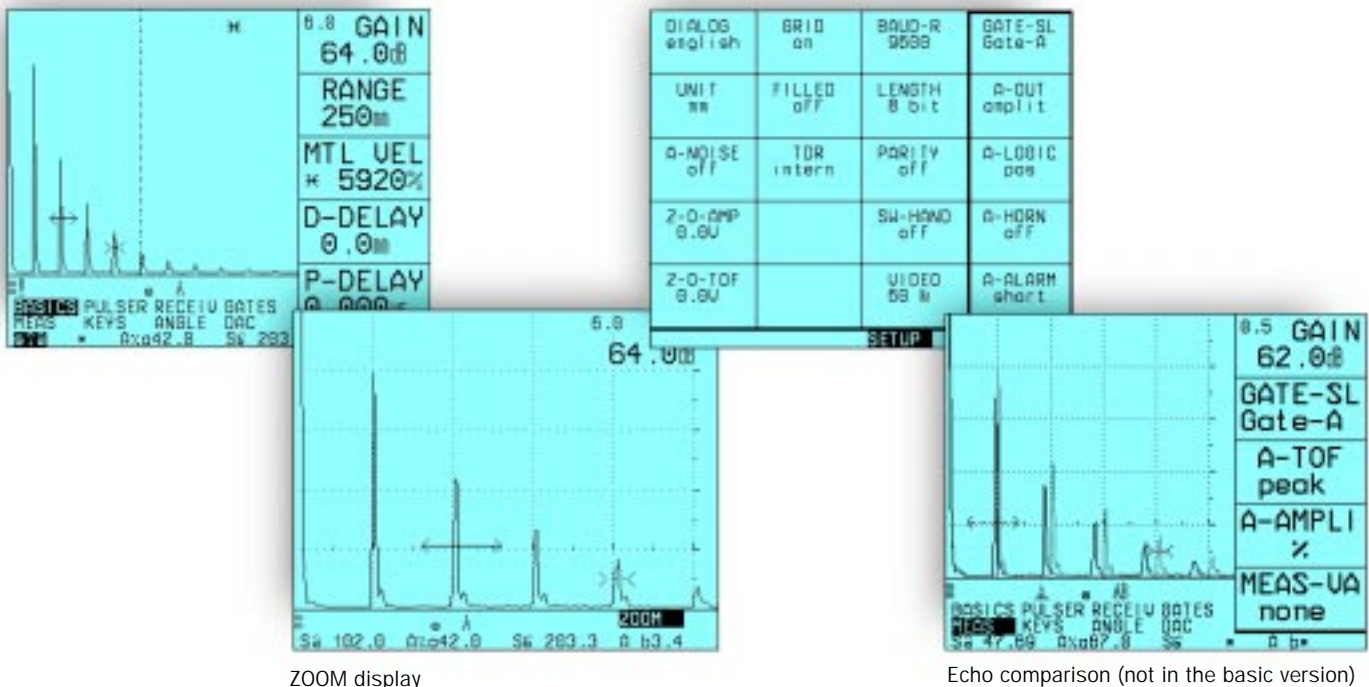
8.8 GAIN
64.0dB

RANGE
250mm

MTL VEL
* 5920%

D-DELAY
0.0mm

P-DELAY
0.000

BASICS PULSER RECEIV GATES
MEAS KEYS ANGLE DAC
SAm * A%a42.8 S& 283

| DIALOG english | GRID on | BAUD-R 9600 | GATE-SL Gate-A |
|---|---|---|---|
| UNIT mm | FILLED off | LENGTH 8 bit | A-OUT amplit |
| A-NOISE off | TOR intern | PARITY off | A-LOGIC pos |
| Z-O-AMP 0.0V | | SW-HAND off | A-HORN off |
| Z-O-TOF 0.0V | | VIDEO 50 Hz | A-ALARM short |

SETUP

5.8
64.0dB

ZOOM
S& 102.0 A%a42.0 S& 203.3 A b3.4

ZOOM display

8.5 GAIN
62.0dB

GATE-SL
Gate-A

A-TOF
peak

A-AMPLI
%

MEAS-VA
none

BASICS PULSER RECEIV GATES
MEAS KEYS ANGLE DAC
S& 47.60 A%a87.8 S& A b*

Echo comparison (not in the basic version)